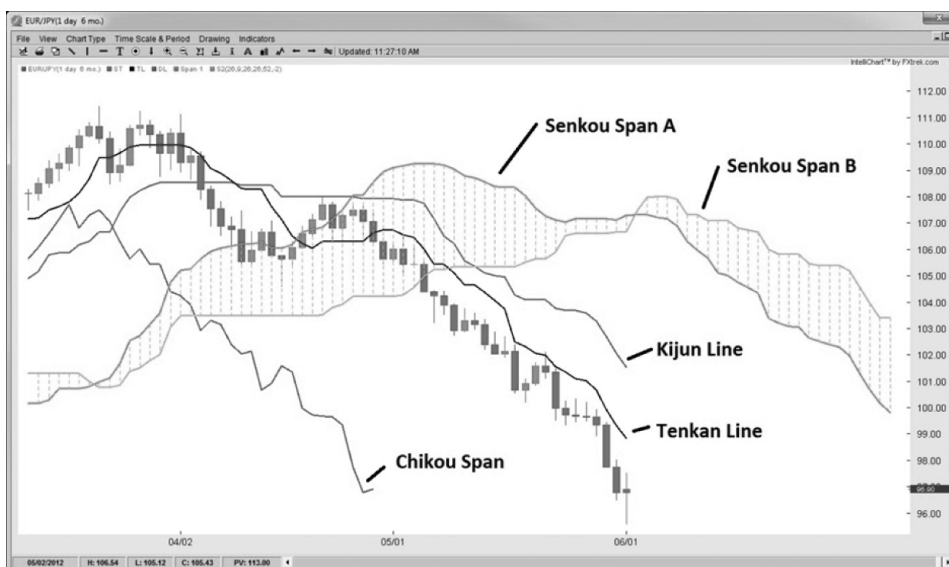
EUR/JPY(1 day 6 mo.)

File View Chart Type Time Scale & Period Drawing Indicators

Updated: 11:27:10 AM

IntelliChart™ by FXtrek.com

EURJPY(1 day 6 mo.) ST TL DL Span 1 S2(26,9,26,26,52,-2)

Senkou Span A

Senkou Span B

Kijun Line

Tenkan Line

Chikou Span

112.00
111.00
110.00
109.00
108.00
107.00
106.00
105.00
104.00
103.00
102.00
101.00
100.00
99.00
98.00
96.90
96.00

04/02

05/01

06/01

05/02/2012 H: 106.54 L: 105.12 C: 105.43 PV: 113.00